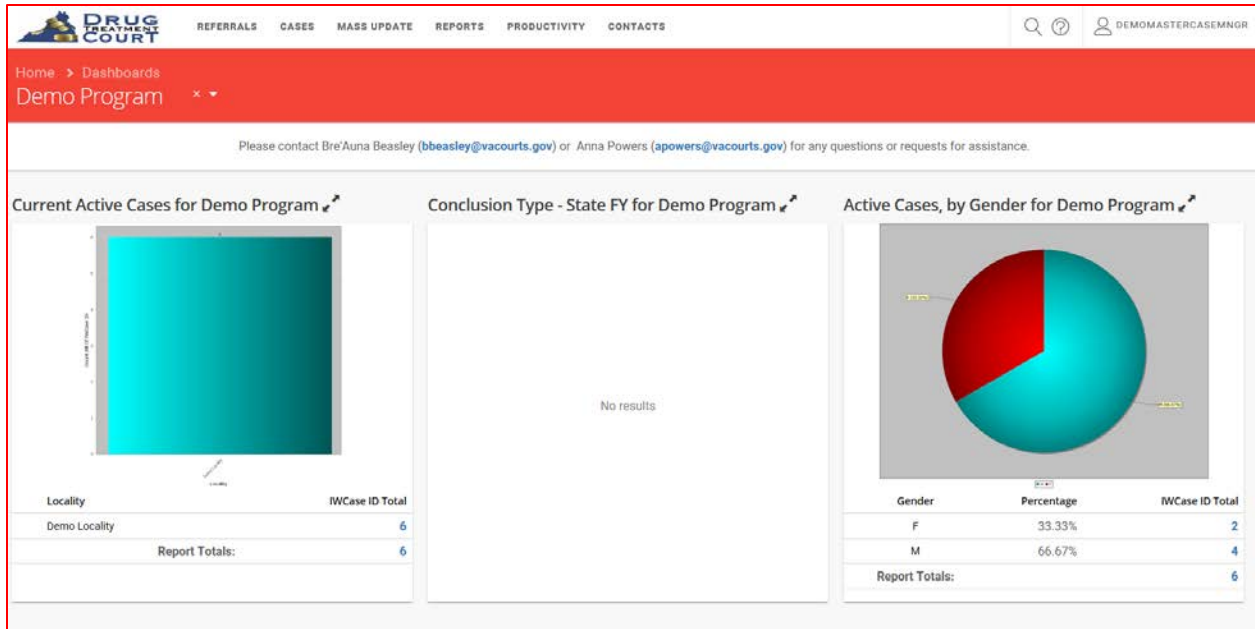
DRUG TREATMENT COURT

REFERRALS CASES MASS UPDATE REPORTS PRODUCTIVITY CONTACTS

DEMOMASTERCASEMNGR

Home > Dashboards

Demo Program

Please contact Bre'Auna Beasley (bbeasley@vacourts.gov) or Anna Powers (apowers@vacourts.gov) for any questions or requests for assistance.

Current Active Cases for Demo Program

| Locality | IWCase ID Total |
|---|---|
| Demo Locality | 6 |
| Report Totals: | 6 |

Conclusion Type - State FY for Demo Program

No results

Active Cases, by Gender for Demo Program

| Gender | Percentage | IWCase ID Total |
|---|---|---|
| F | 33.33% | 2 |
| M | 66.67% | 4 |
| Report Totals: | | 6 |